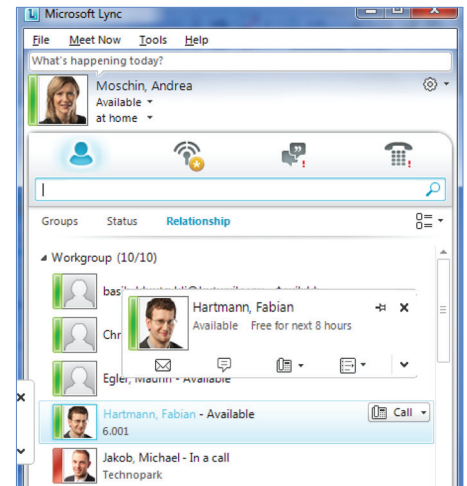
Microsoft Lync

File Meet Now Tools Help

What's happening today?

Moschin, Andrea
Available
at home

Groups Status Relationship

Workgroup (10/10)

basi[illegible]

Chr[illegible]

Egler, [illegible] - Available

Hartmann, Fabian
Available Free for next 8 hours

Hartmann, Fabian - Available
6.001

Call

Jakob, Michael - In a call
Technopark